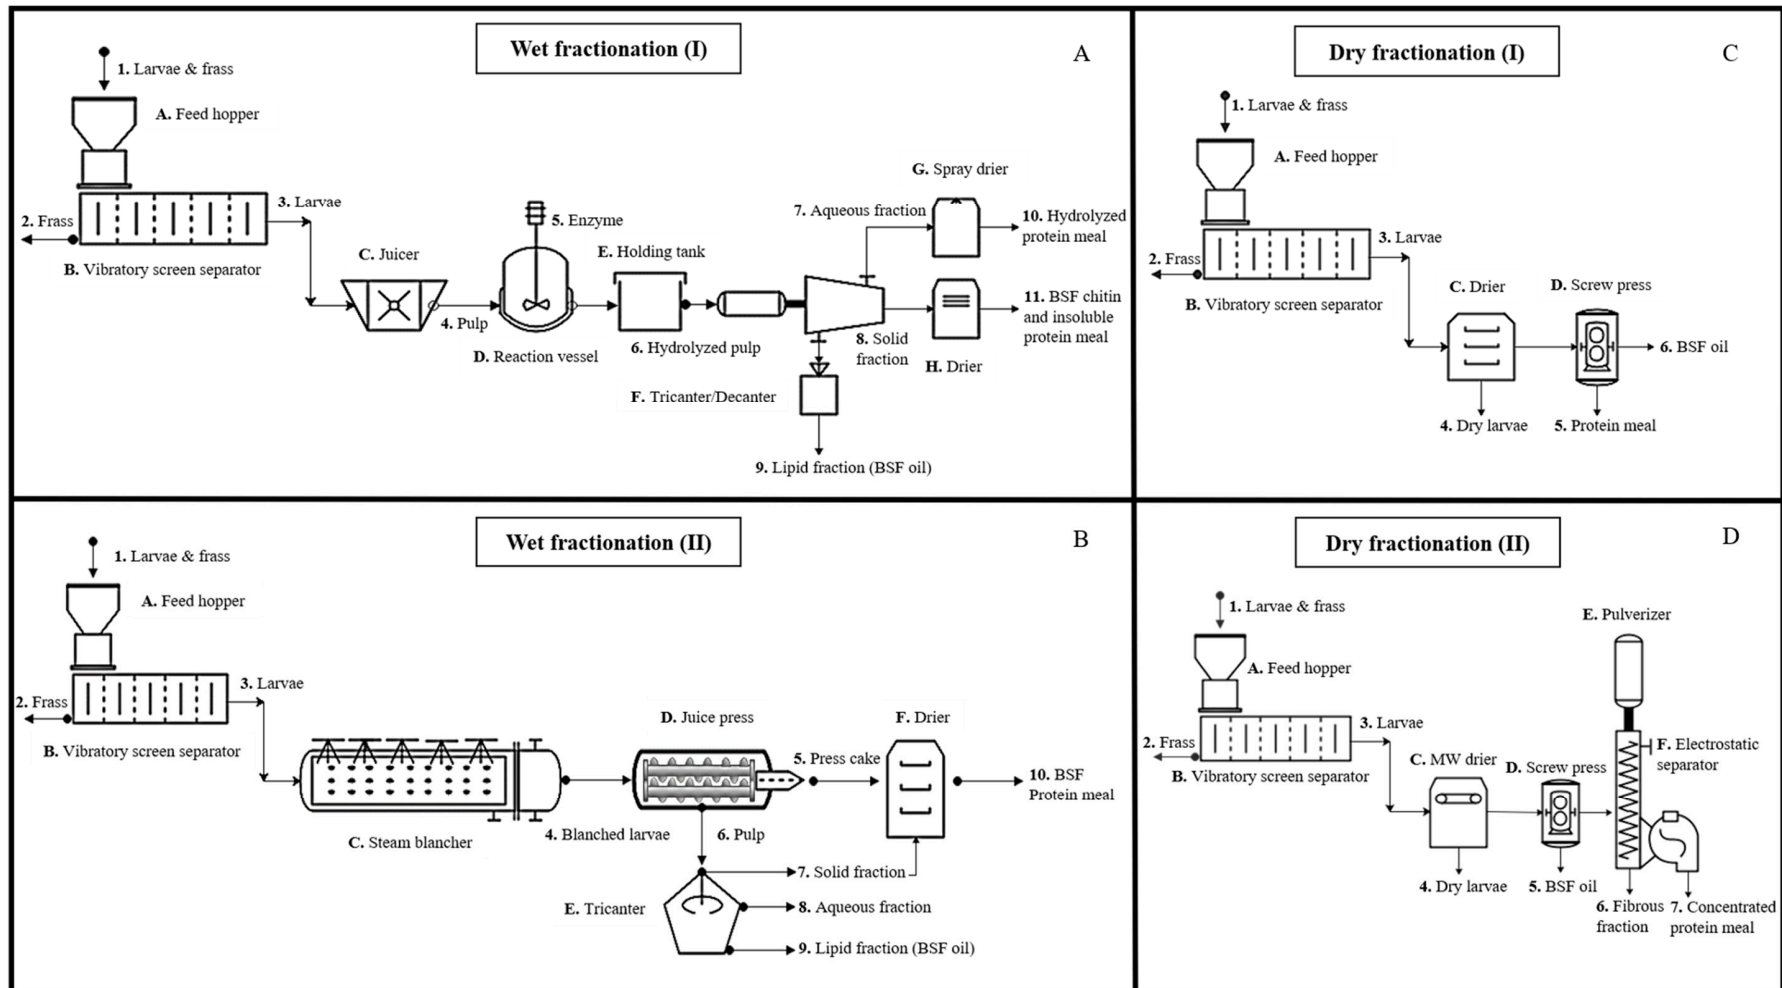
Wet fractionation (I)

A

1. Larvae & frass

A. Feed hopper

2. Frass

3. Larvae

B. Vibratory screen separator

C. Juicer

4. Pulp

5. Enzyme

D. Reaction vessel

E. Holding tank

6. Hydrolyzed pulp

F. Tricanter/Decanter

7. Aqueous fraction

8. Solid fraction

9. Lipid fraction (BSF oil)

G. Spray drier

10. Hydrolyzed protein meal

11. BSF chitin and insoluble protein meal

H. Drier

Dry fractionation (I)

C

1. Larvae & frass

A. Feed hopper

2. Frass

3. Larvae

B. Vibratory screen separator

C. Drier

D. Screw press

6. BSF oil

4. Dry larvae

5. Protein meal

Wet fractionation (II)

B

1. Larvae & frass

A. Feed hopper

2. Frass

3. Larvae

B. Vibratory screen separator

C. Steam blancher

4. Blanched larvae

D. Juice press

5. Press cake

6. Pulp

F. Drier

10. BSF Protein meal

7. Solid fraction

E. Tricanter

8. Aqueous fraction

9. Lipid fraction (BSF oil)

Dry fractionation (II)

D

1. Larvae & frass

A. Feed hopper

2. Frass

3. Larvae

B. Vibratory screen separator

C. MW drier

D. Screw press

E. Pulverizer

F. Electrostatic separator

4. Dry larvae

5. BSF oil

6. Fibrous fraction

7. Concentrated protein meal